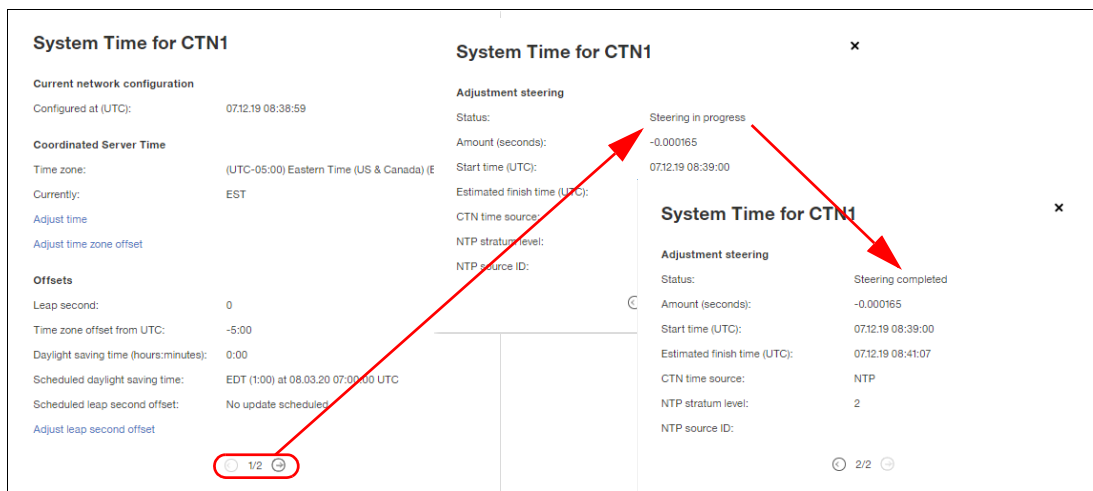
System Time for CTN1

Current network configuration

Configured at (UTC): 07.12.19 08:38:59

Coordinated Server Time

Time zone: (UTC-05:00) Eastern Time (US & Canada) (E

Currently: EST

Adjust time

Adjust time zone offset

Offsets

Leap second: 0

Time zone offset from UTC: -5:00

Daylight saving time (hours:minutes): 0:00

Scheduled daylight saving time: EDT (1:00) at 08.03.20 07:00:00 UTC

Scheduled leap second offset: No update scheduled

Adjust leap second offset

1/2

System Time for CTN1

×

Adjustment steering

Status: Steering in progress

Amount (seconds): -0.000165

Start time (UTC): 07.12.19 08:39:00

Estimated finish time (UTC):

CTN time source:

NTP stratum level:

NTP source ID:

System Time for CTN1

×

Adjustment steering

Status: Steering completed

Amount (seconds): -0.000165

Start time (UTC): 07.12.19 08:39:00

Estimated finish time (UTC): 07.12.19 08:41:07

CTN time source: NTP

NTP stratum level: 2

NTP source ID:

2/2